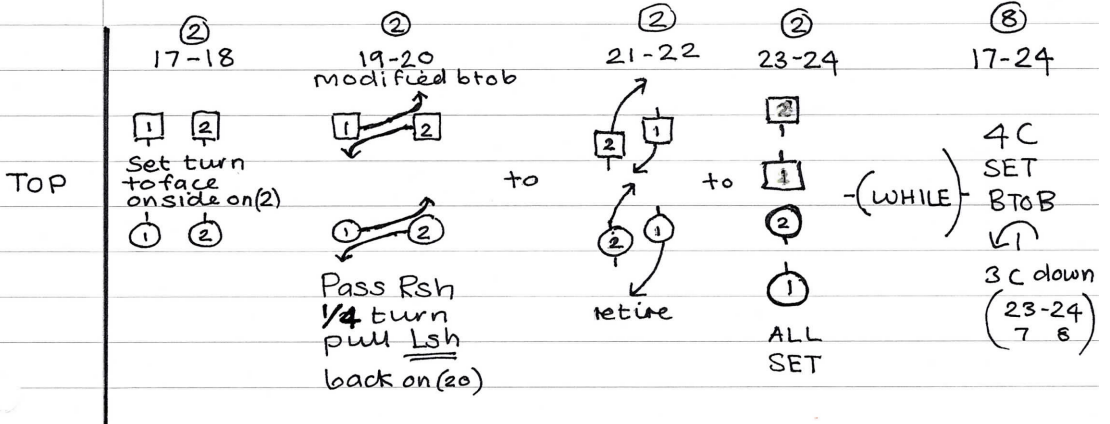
②
17-18

1 2
Set turn to face onside on(2)
1 2

②
19-20
modified btob

1 2

1 2
Pass Rsh
1/4 turn
pull Lsh
back on (20)

to

②
21-22

2 1

2 1
retire

to

②
23-24

2
1
2
1
ALL
SET

-(WHILE)-

⑧
17-24

4C
SET
BTOB

3 C down
$\begin{pmatrix} 23-24 \\ 7 \quad 8 \end{pmatrix}$

TOP